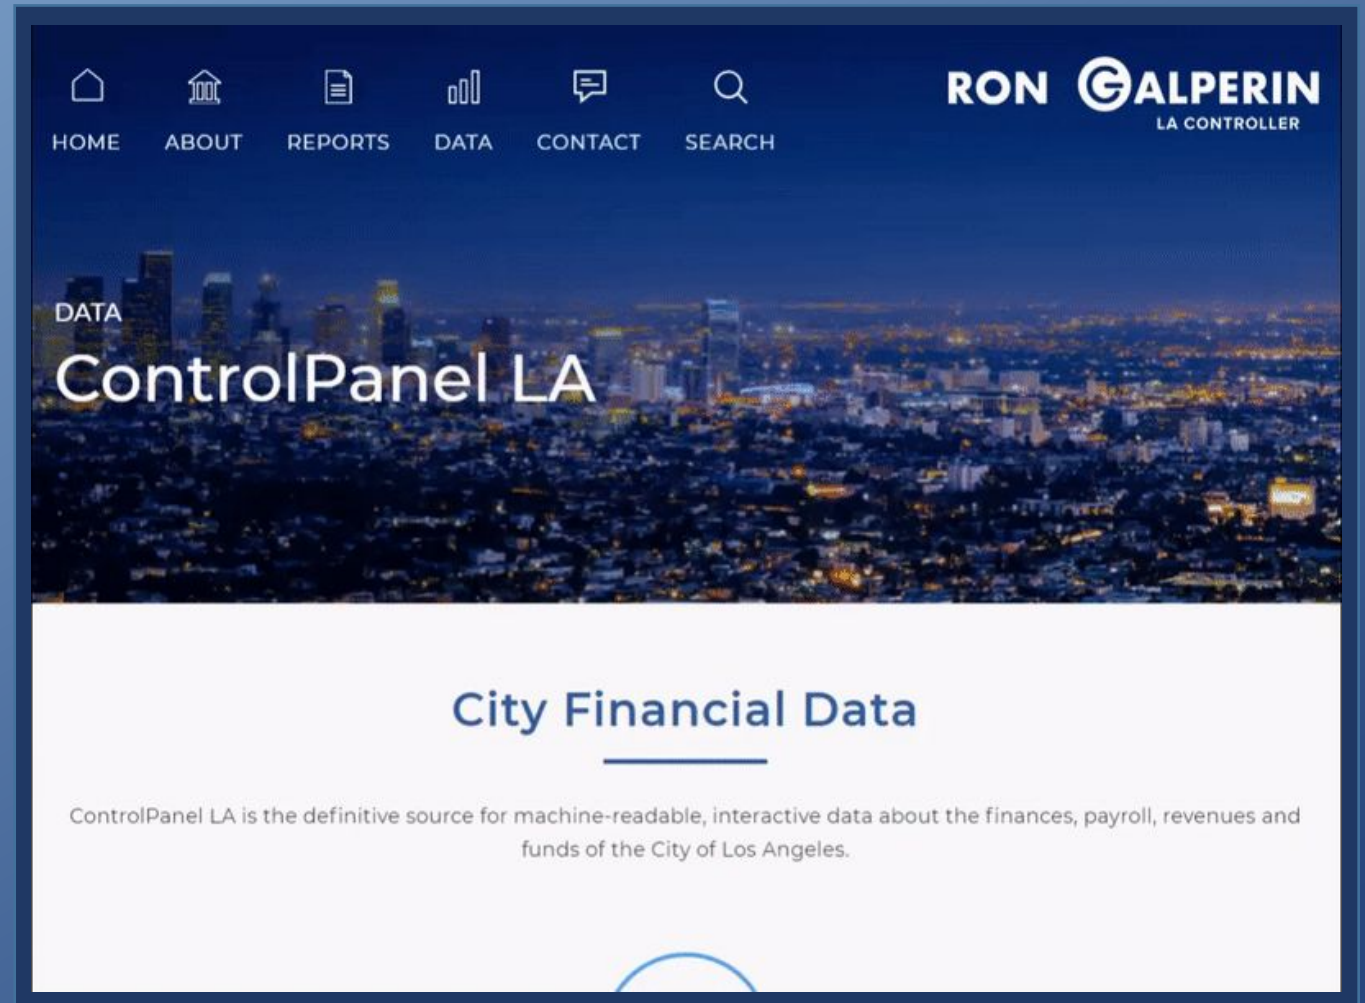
HOME ABOUT REPORTS DATA CONTACT SEARCH

RON GALPERIN
LA CONTROLLER

DATA
ControlPanel LA

City Financial Data

ControlPanel LA is the definitive source for machine-readable, interactive data about the finances, payroll, revenues and funds of the City of Los Angeles.